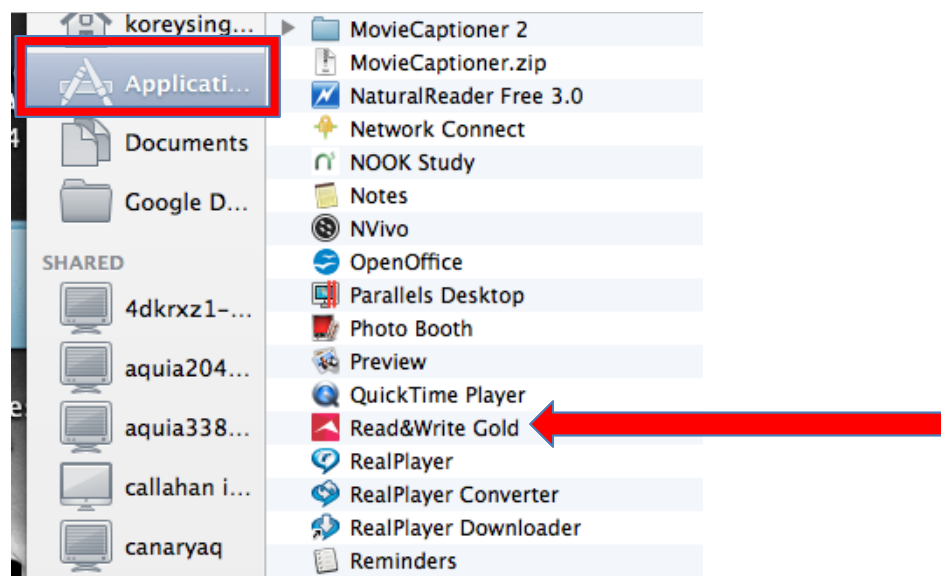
koreysing...
Applicati...
Documents
Google D...
SHARED
4dkrxz1-...
aquia204...
aquia338...
callahan i...
canaryaq

MovieCaptioner 2
MovieCaptioner.zip
NaturalReader Free 3.0
Network Connect
NOOK Study
Notes
NVivo
OpenOffice
Parallels Desktop
Photo Booth
Preview
QuickTime Player
Read&Write Gold
RealPlayer
RealPlayer Converter
RealPlayer Downloader
Reminders